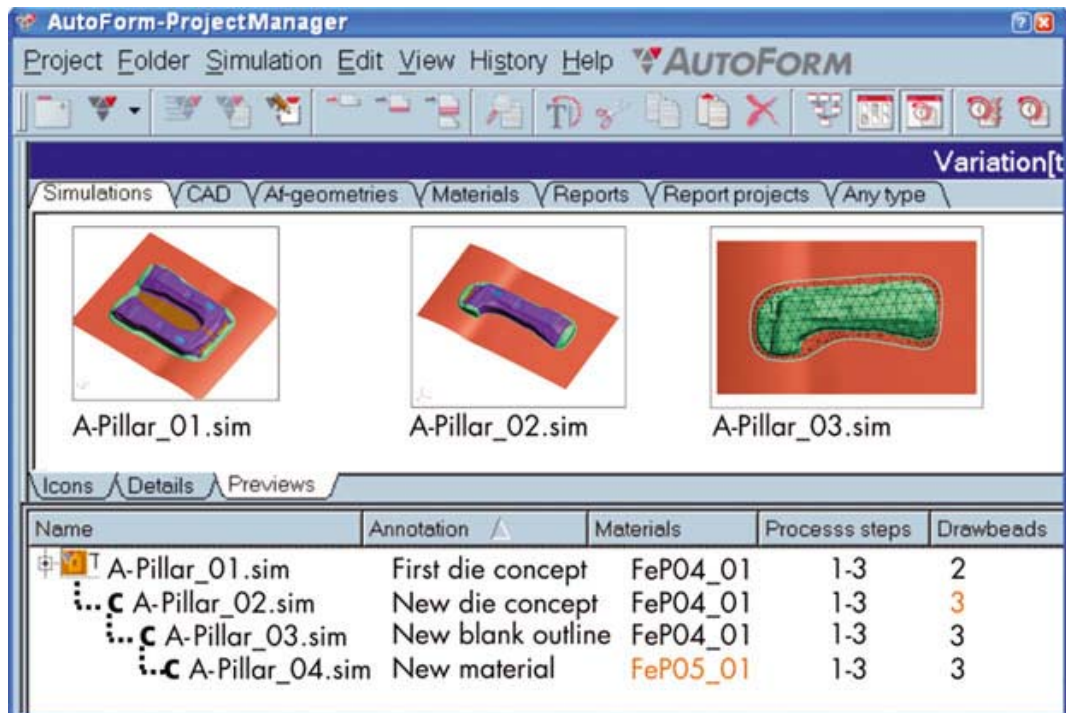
AutoForm-ProjectManager

Project Folder Simulation Edit View History Help AUTOFORM

Variation[t

Simulations CAD Af-geometries Materials Reports Report projects Any type

A-Pillar_01.sim A-Pillar_02.sim A-Pillar_03.sim

Icons Details Previews

| Name | Annotation | Materials | Processs steps | Drawbeads |
|---|---|---|---|---|
| T A-Pillar_01.sim | First die concept | FeP04_01 | 1-3 | 2 |
| C A-Pillar_02.sim | New die concept | FeP04_01 | 1-3 | 3 |
| C A-Pillar_03.sim | New blank outline | FeP04_01 | 1-3 | 3 |
| C A-Pillar_04.sim | New material | FeP05_01 | 1-3 | 3 |